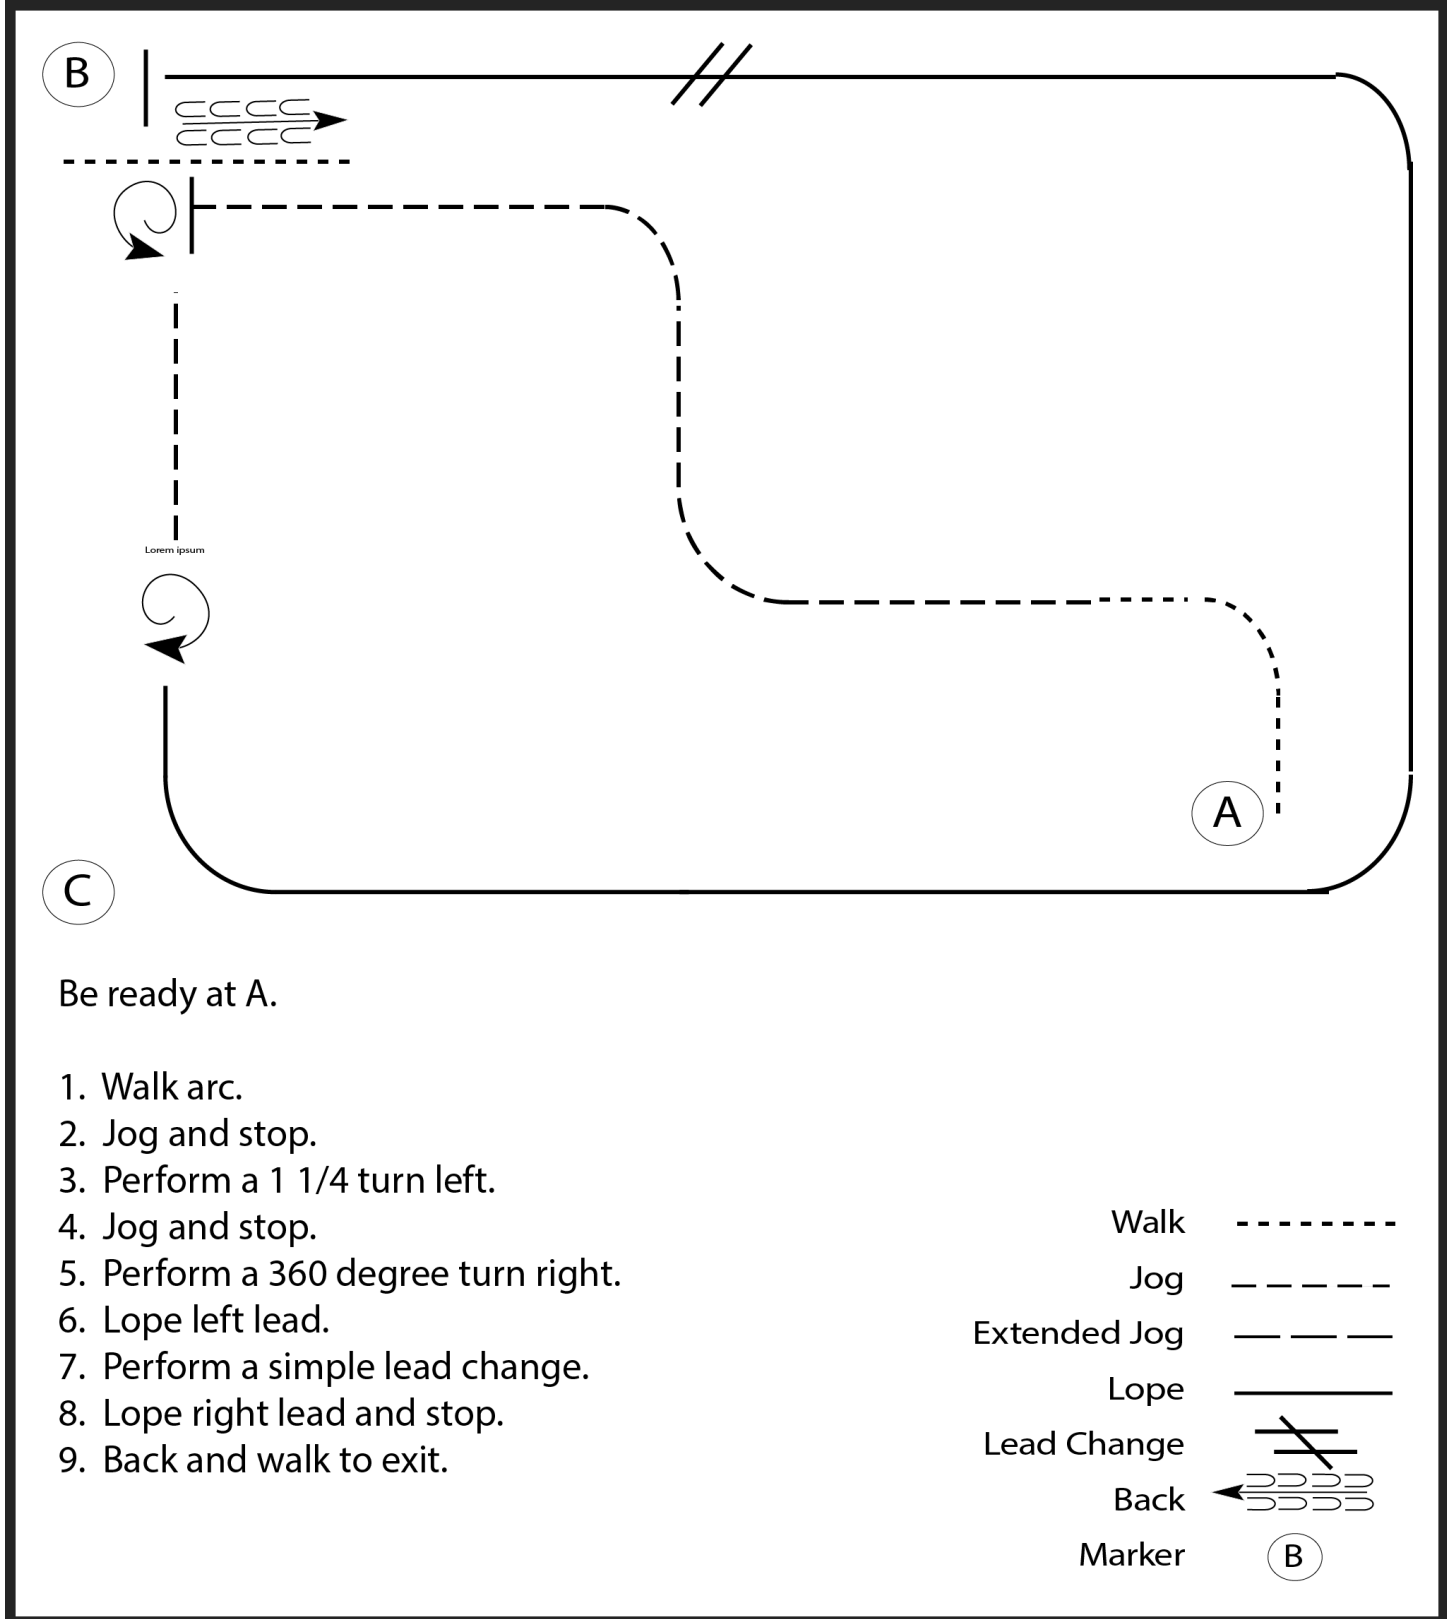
B

Lorem ipsum

A

C

Be ready at A.

1. Walk arc.
2. Jog and stop.
3. Perform a 1 1/4 turn left.
4. Jog and stop.
5. Perform a 360 degree turn right.
6. Lope left lead.
7. Perform a simple lead change.
8. Lope right lead and stop.
9. Back and walk to exit.

Walk
Jog
Extended Jog
Lope
Lead Change
Back
Marker B